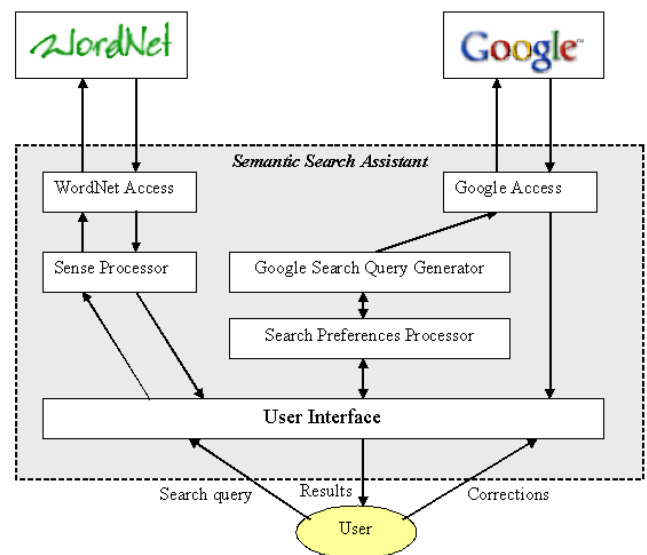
WordNet

Google™

Semantic Search Assistant

WordNet Access

Google Access

Sense Processor

Google Search Query Generator

Search Preferences Processor

User Interface

Search query

Results

Corrections

User